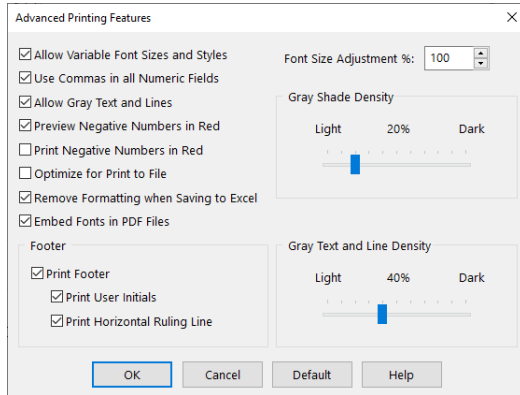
Advanced Printing Features

X

Allow Variable Font Sizes and Styles

Use Commas in all Numeric Fields

Allow Gray Text and Lines

Preview Negative Numbers in Red

Print Negative Numbers in Red

Optimize for Print to File

Remove Formatting when Saving to Excel

Embed Fonts in PDF Files

Font Size Adjustment %: 100

Gray Shade Density

Light 20% Dark

Footer

Print Footer

Print User Initials

Print Horizontal Ruling Line

Gray Text and Line Density

Light 40% Dark

OK Cancel Default Help